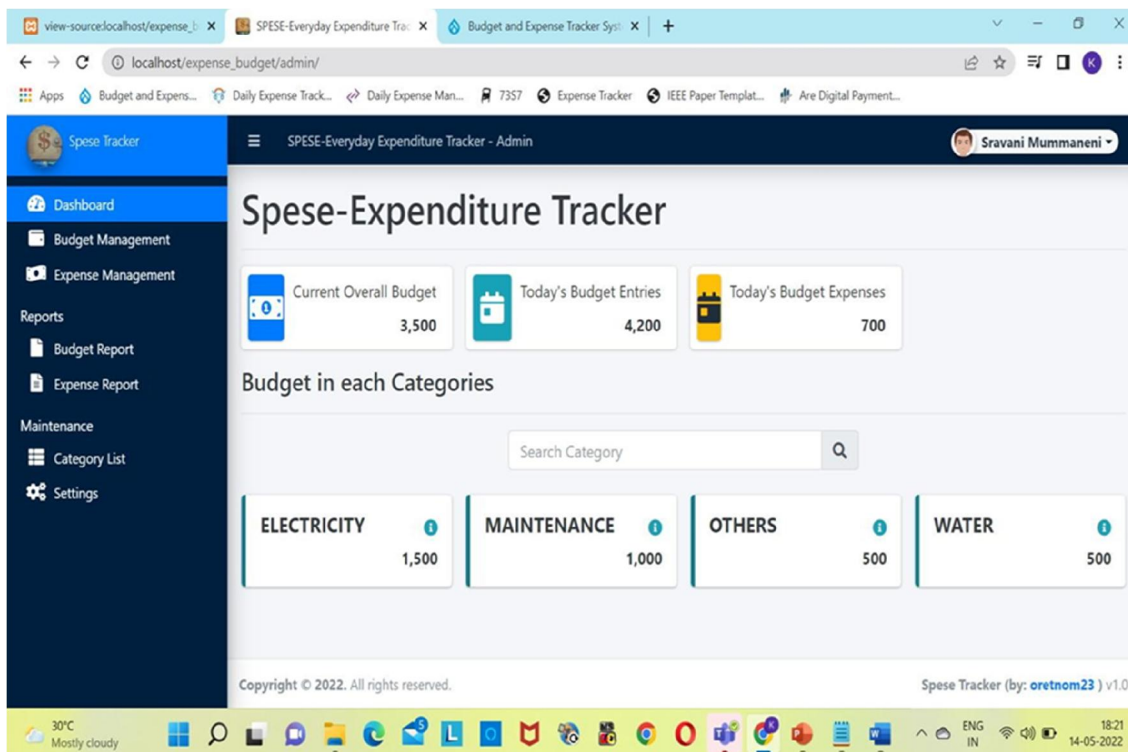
view-source:localhost/expense_b ×
SPESE-Everyday Expenditure Trac ×
Budget and Expense Tracker Syst ×
+

localhost/expense_budget/admin/

Apps
Budget and Expens...
Daily Expense Track...
Daily Expense Man...
7357
Expense Tracker
IEEE Paper Templat...
Are Digital Payment...

Spese Tracker

SPESE-Everyday Expenditure Tracker - Admin

Sravani Mummaneni

Dashboard
Budget Management
Expense Management
Reports
Budget Report
Expense Report
Maintenance
Category List
Settings

Spese-Expenditure Tracker

Current Overall Budget
3,500

Today's Budget Entries
4,200

Today's Budget Expenses
700

Budget in each Categories

Search Category

| ELECTRICITY | MAINTENANCE | OTHERS | WATER |
|---|---|---|---|
| 1,500 | 1,000 | 500 | 500 |

Copyright © 2022. All rights reserved.

Spese Tracker (by: oretnom23 ) v1.0

30°C
Mostly cloudy

ENG
IN

18:21
14-05-2022